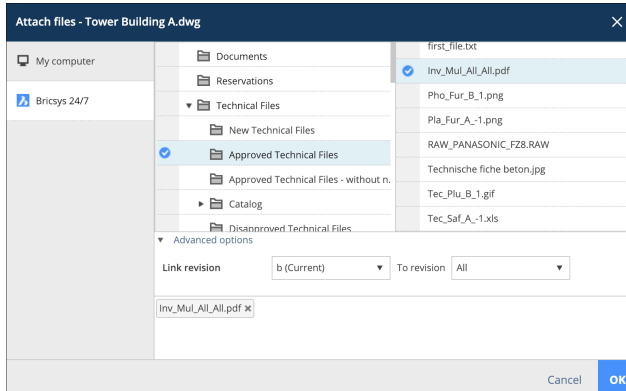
Attach files - Tower Building A.dwg

My computer

Bricsys 24/7

Documents

Reservations

Technical Files

New Technical Files

Approved Technical Files

Approved Technical Files - without n.

Catalog

Disapproved Technical Files

first_file.txt

Inv_Mul_All_All.pdf

Pho_Fur_B_1.png

Pla_Fur_A_-1.png

RAW_PANASONIC_FZ8.RAW

Technische fiche beton.jpg

Tec_Plu_B_1.gif

Tec_Saf_A_-1.xls

Advanced options

Link revision | b (Current) | To revision | All

Inv_Mul_All_All.pdf ×

Cancel

OK